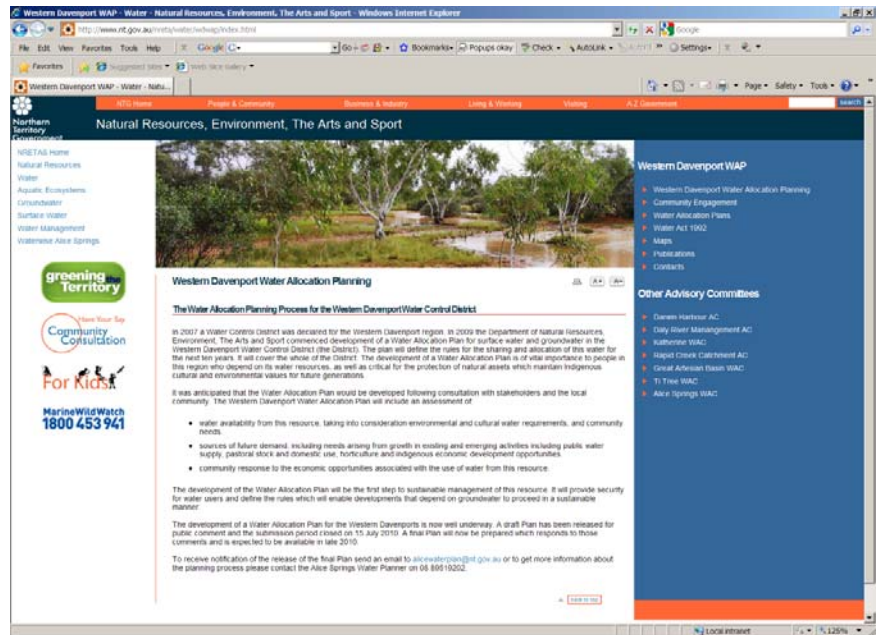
Western Davenport WAP - Water - Natural Resources, Environment, The Arts and Sport - Windows Internet Explorer

http://www.nt.gov.au/nretas/water/wdwap/index.html

Google

File Edit View Favorites Tools Help

Google

Go Bookmarks Popups okay Check AutoLink Settings

Favorites Suggested Sites Web Slice Gallery

Western Davenport WAP - Water - Natu...

Page Safety Tools

NTG Home People & Community Business & Industry Living & Working Visiting A-Z Government search

Northern Territory Government

Natural Resources, Environment, The Arts and Sport

NRETAS Home
Natural Resources
Water
Aquatic Ecosystems
Groundwater
Surface Water
Water Management
Waterwise Alice Springs

greening the Territory

Have Your Say
Community Consultation

For Kids

MarineWildWatch
1800 453 941

Western Davenport Water Allocation Planning

The Water Allocation Planning Process for the Western Davenport Water Control District

In 2007 a Water Control District was declared for the Western Davenport region. In 2009 the Department of Natural Resources, Environment, The Arts and Sport commenced development of a Water Allocation Plan for surface water and groundwater in the Western Davenport Water Control District (the District). The plan will define the rules for the sharing and allocation of this water for the next ten years. It will cover the whole of the District. The development of a Water Allocation Plan is of vital importance to people in this region who depend on its water resources, as well as critical for the protection of natural assets which maintain Indigenous cultural and environmental values for future generations.

It was anticipated that the Water Allocation Plan would be developed following consultation with stakeholders and the local community. The Western Davenport Water Allocation Plan will include an assessment of:

• water availability from this resource, taking into consideration environmental and cultural water requirements, and community needs.

• sources of future demand, including needs arising from growth in existing and emerging activities including public water supply, pastoral stock and domestic use, horticulture and indigenous economic development opportunities.

• community response to the economic opportunities associated with the use of water from this resource.

The development of the Water Allocation Plan will be the first step to sustainable management of this resource. It will provide security for water users and define the rules which will enable developments that depend on groundwater to proceed in a sustainable manner.

The development of a Water Allocation Plan for the Western Davenports is now well underway. A draft Plan has been released for public comment and the submission period closed on 15 July 2010. A final Plan will now be prepared which responds to those comments and is expected to be available in late 2010.

To receive notification of the release of the final Plan send an email to alicewaterplan@nt.gov.au or to get more information about the planning process please contact the Alice Springs Water Planner on 08 89519202.

Back to top

Western Davenport WAP
Western Davenport Water Allocation Planning
Community Engagement
Water Allocation Plans
Water Act 1992
Maps
Publications
Contacts

Other Advisory Committees
Darwin Harbour AC
Daly River Management AC
Katherine WAC
Rapid Creek Catchment AC
Great Artesian Basin WAC
Ti Tree WAC
Alice Springs WAC

Local intranet 125%